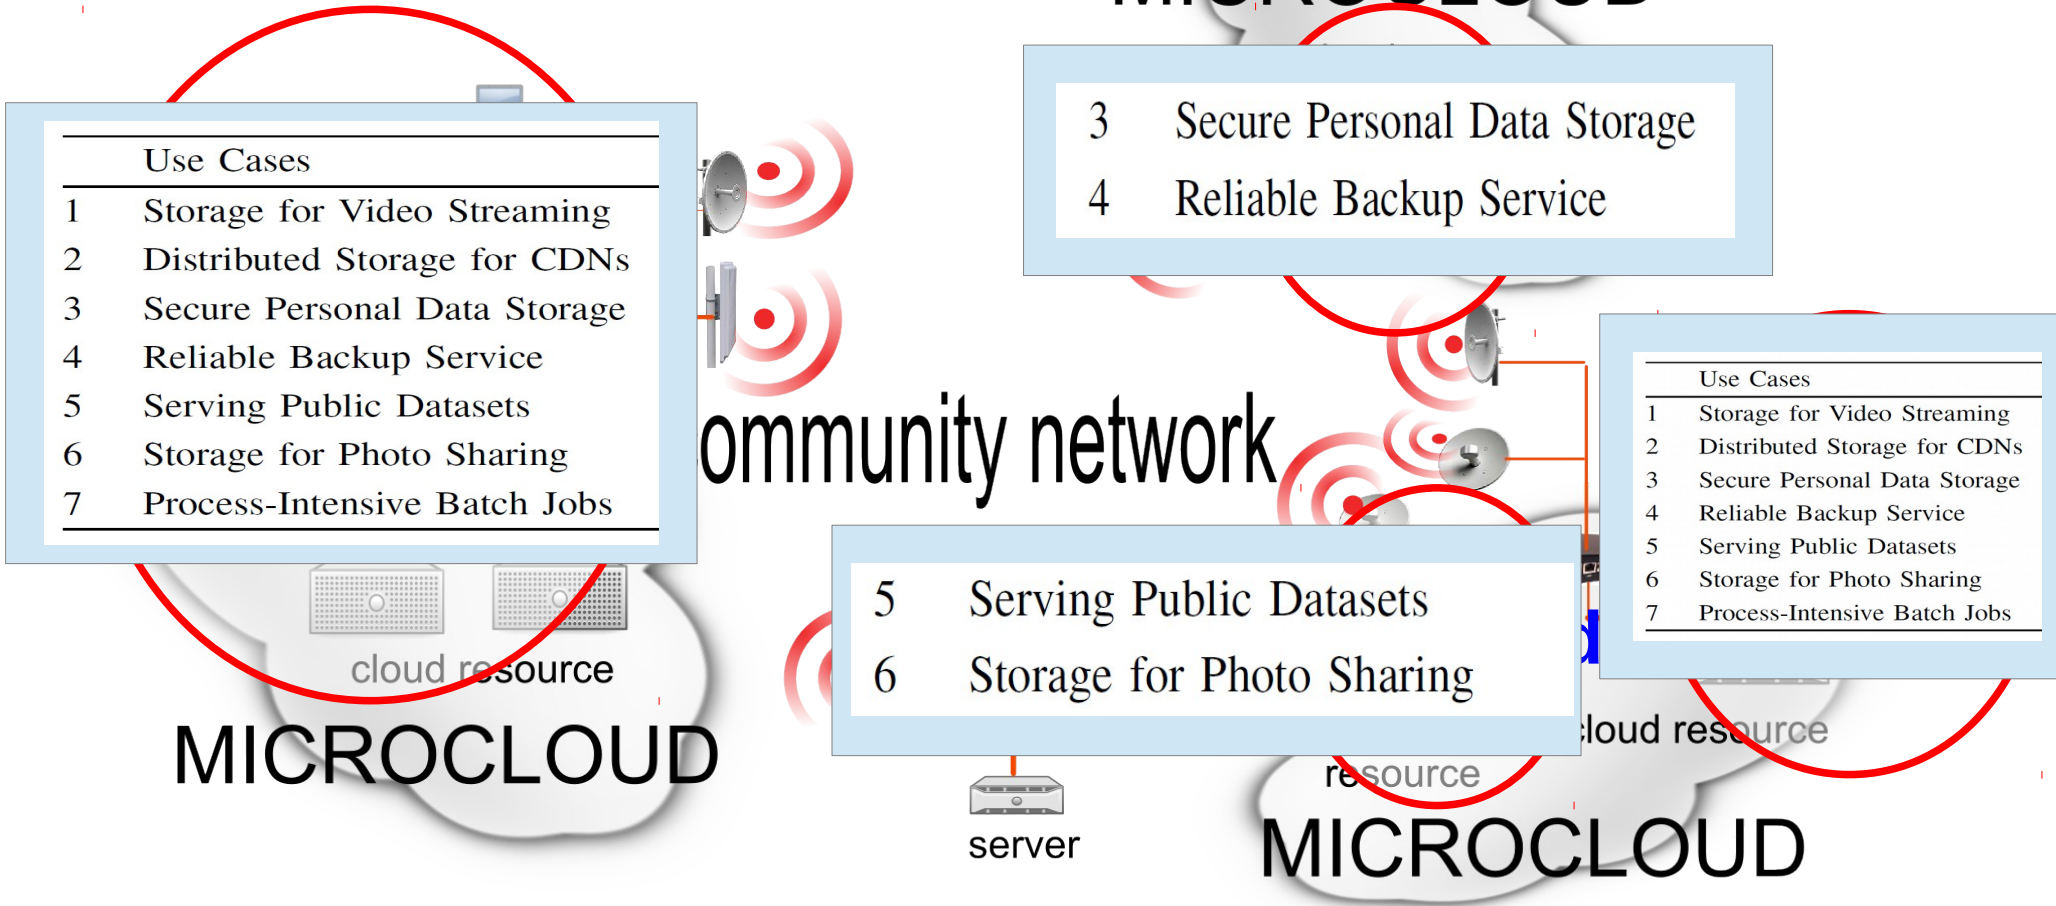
|  | Use Cases |
|---|---|
| 1 | Storage for Video Streaming |
| 2 | Distributed Storage for CDNs |
| 3 | Secure Personal Data Storage |
| 4 | Reliable Backup Service |
| 5 | Serving Public Datasets |
| 6 | Storage for Photo Sharing |
| 7 | Process-Intensive Batch Jobs |

cloud resource

MICROCLOUD

| 3 | Secure Personal Data Storage |
|---|---|
| 4 | Reliable Backup Service |

ommunity network

| 5 | Serving Public Datasets |
|---|---|
| 6 | Storage for Photo Sharing |

server

|  | Use Cases |
|---|---|
| 1 | Storage for Video Streaming |
| 2 | Distributed Storage for CDNs |
| 3 | Secure Personal Data Storage |
| 4 | Reliable Backup Service |
| 5 | Serving Public Datasets |
| 6 | Storage for Photo Sharing |
| 7 | Process-Intensive Batch Jobs |

loud resource

resource

MICROCLOUD